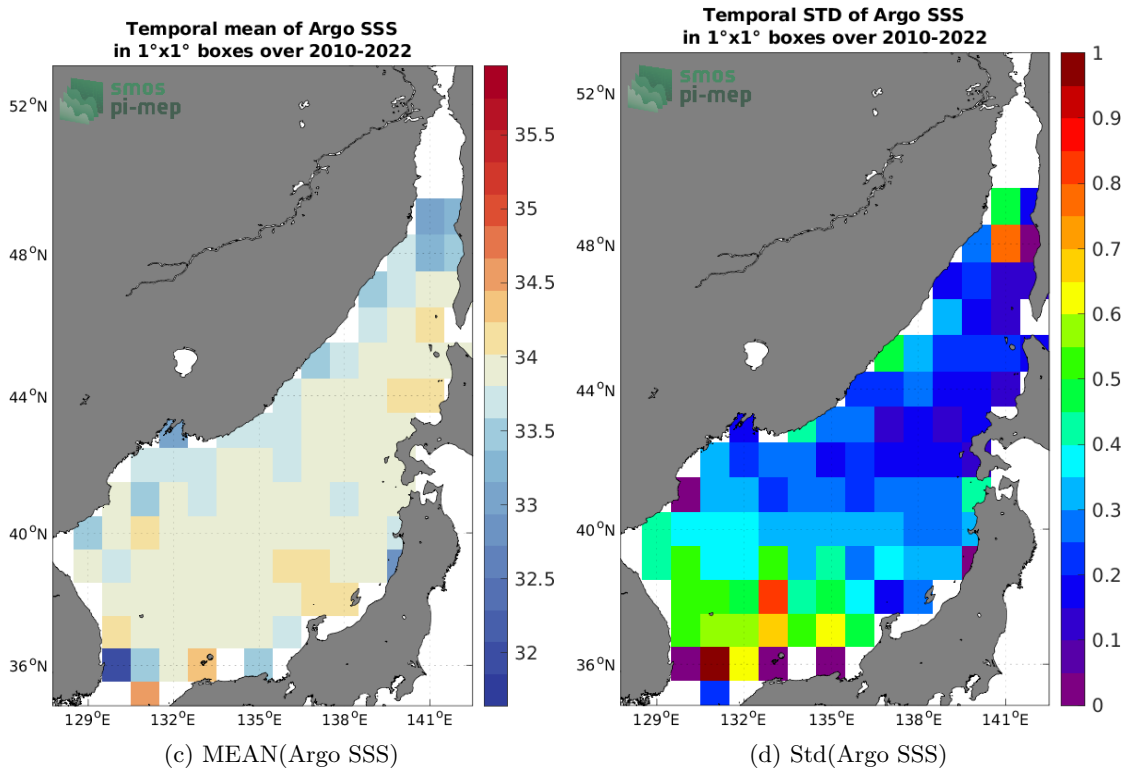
Temporal mean of Argo SSS
in 1°x1° boxes over 2010-2022

smos
pi-mep

52°N
48°N
44°N
40°N
36°N
129°E 132°E 135°E 138°E 141°E

35.5
35
34.5
34
33.5
33
32.5
32

(c) MEAN(Argo SSS)

Temporal STD of Argo SSS
in 1°x1° boxes over 2010-2022

smos
pi-mep

52°N
48°N
44°N
40°N
36°N
129°E 132°E 135°E 138°E 141°E

1
0.9
0.8
0.7
0.6
0.5
0.4
0.3
0.2
0.1
0

(d) Std(Argo SSS)